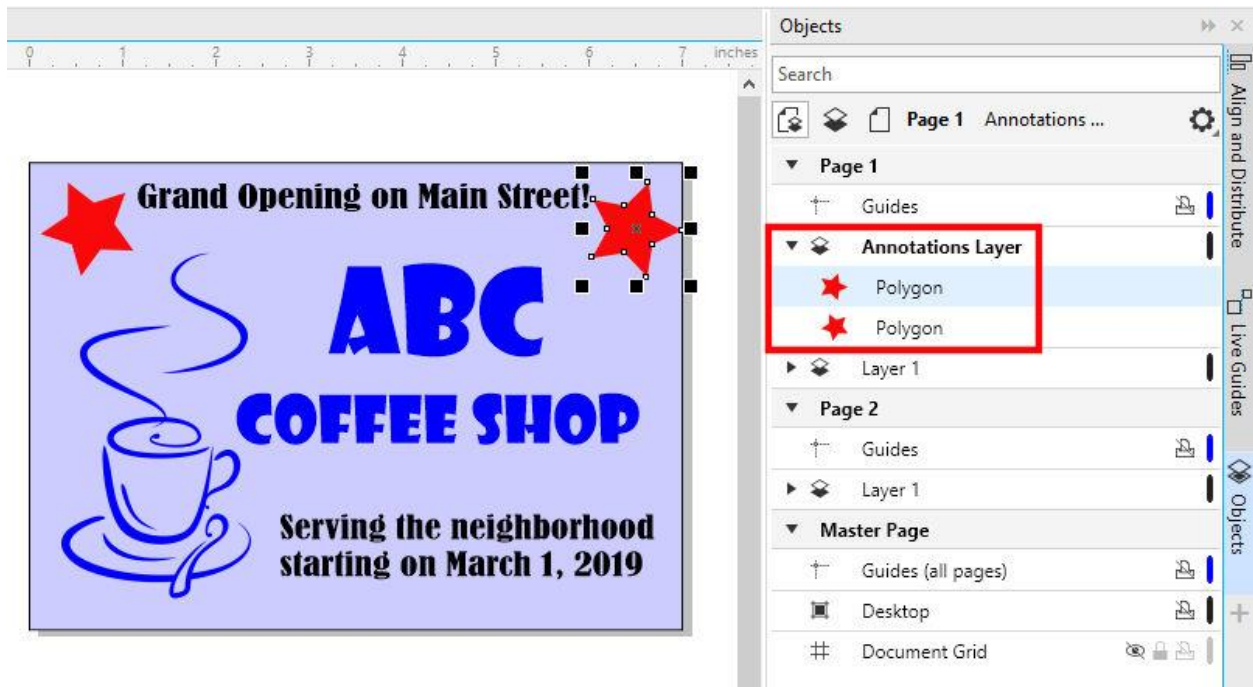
0 1 2 3 4 5 6 7 inches

Grand Opening on Main Street!

ABC

COFFEE SHOP

Serving the neighborhood starting on March 1, 2019

Objects

Search

Page 1 Annotations ...

Page 1

Guides

Annotations Layer

Polygon

Polygon

Layer 1

Page 2

Guides

Layer 1

Master Page

Guides (all pages)

Desktop

Document Grid

Align and Distribute

Live Guides

Objects